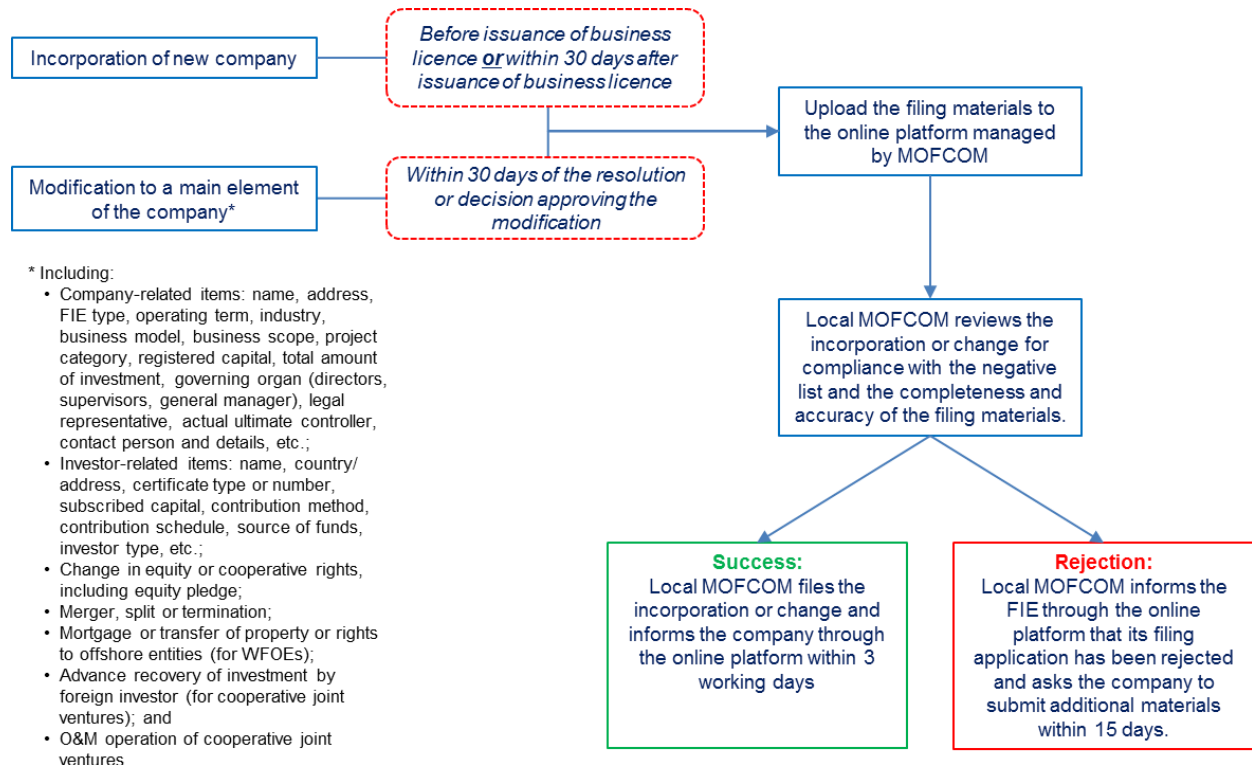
Incorporation of new company

Before issuance of business licence **or** within 30 days after issuance of business licence

Modification to a main element of the company*

Within 30 days of the resolution or decision approving the modification

Upload the filing materials to the online platform managed by MOFCOM

Local MOFCOM reviews the incorporation or change for compliance with the negative list and the completeness and accuracy of the filing materials.

Success:
Local MOFCOM files the incorporation or change and informs the company through the online platform within 3 working days

Rejection:
Local MOFCOM informs the FIE through the online platform that its filing application has been rejected and asks the company to submit additional materials within 15 days.

* Including:
- Company-related items: name, address, FIE type, operating term, industry, business model, business scope, project category, registered capital, total amount of investment, governing organ (directors, supervisors, general manager), legal representative, actual ultimate controller, contact person and details, etc.;
- Investor-related items: name, country/ address, certificate type or number, subscribed capital, contribution method, contribution schedule, source of funds, investor type, etc.;
- Change in equity or cooperative rights, including equity pledge;
- Merger, split or termination;
- Mortgage or transfer of property or rights to offshore entities (for WFOEs);
- Advance recovery of investment by foreign investor (for cooperative joint ventures); and
- O&M operation of cooperative joint ventures